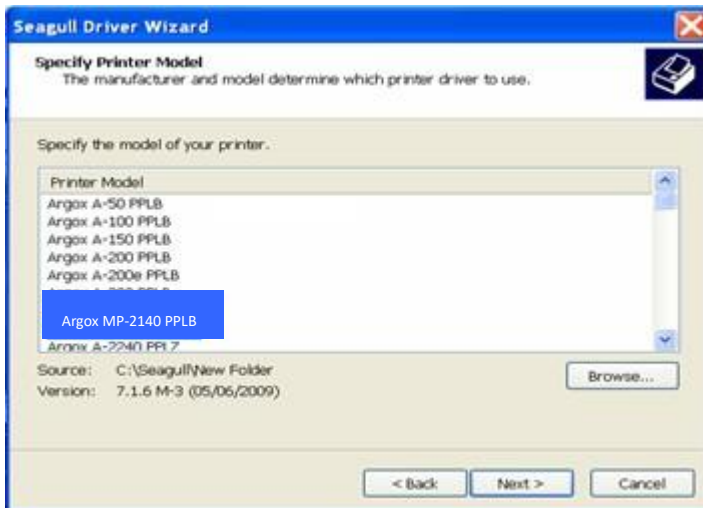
Seagull Driver Wizard

Specify Printer Model
The manufacturer and model determine which printer driver to use.

Specify the model of your printer.

Printer Model
Argox A-50 PPLB
Argox A-100 PPLB
Argox A-150 PPLB
Argox A-200 PPLB
Argox A-200e PPLB
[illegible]
Argox MP-2140 PPLB
Argox A-2240 PPLZ

Source: C:\Seagull\New Folder
Version: 7.1.6 M-3 (05/06/2009)

Browse...

< Back
Next >
Cancel